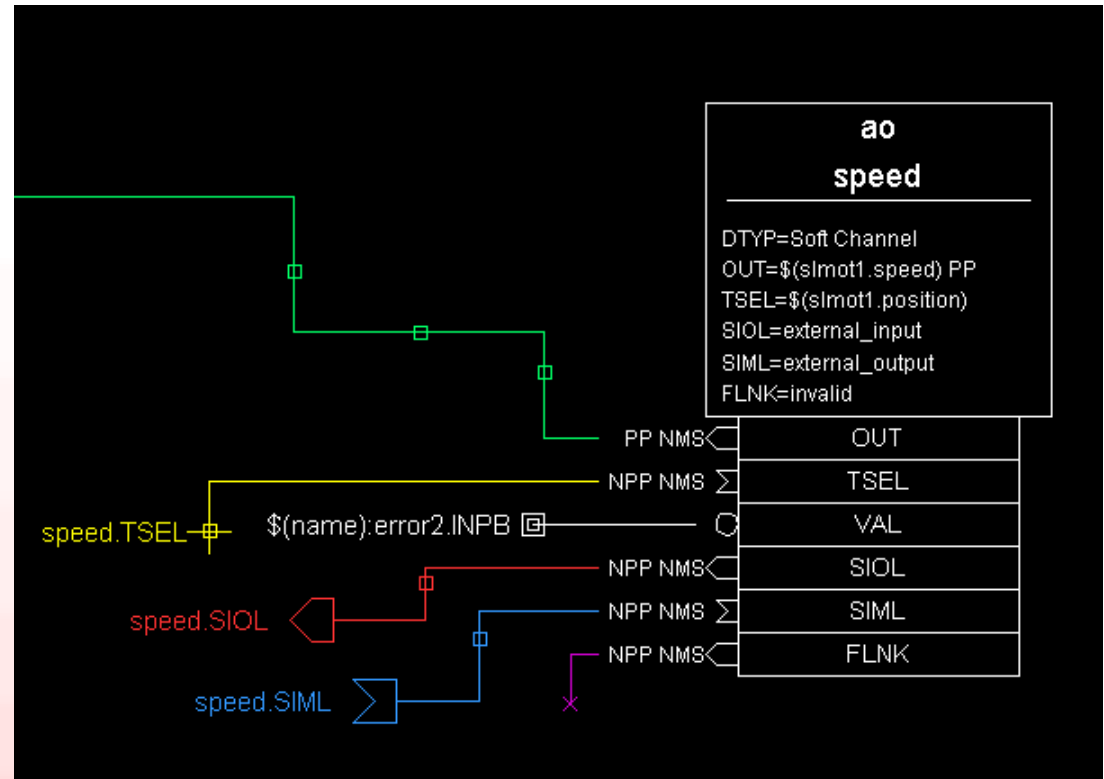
ao
speed

DTYP=Soft Channel
OUT=$(slmot1.speed) PP
TSEL=$(slmot1.position)
SIOL=external_input
SIML=external_output
FLNK=invalid

PP NMS
OUT
NPP NMS
TSEL
speed.TSEL
$(name):error2.INPB
VAL
NPP NMS
SIOL
speed.SIOL
NPP NMS
SIML
NPP NMS
FLNK
speed.SIML